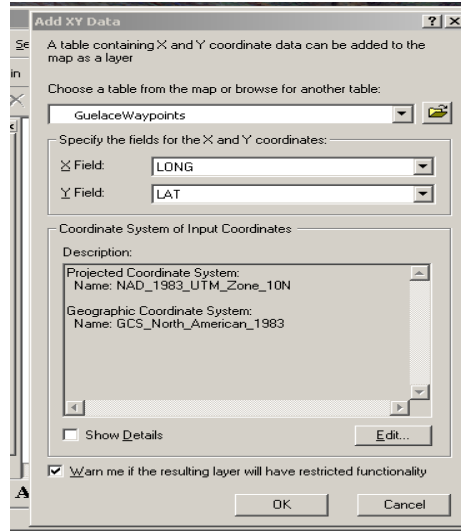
Add XY Data ? X

Se
in
A

A table containing X and Y coordinate data can be added to the map as a layer

Choose a table from the map or browse for another table:

GuelaceWaypoints

Specify the fields for the X and Y coordinates:

X Field: LONG

Y Field: LAT

Coordinate System of Input Coordinates

Description:

Projected Coordinate System:
Name: NAD_1983_UTM_Zone_10N

Geographic Coordinate System:
Name: GCS_North_American_1983

Show Details

Edit...

Warn me if the resulting layer will have restricted functionality

OK

Cancel